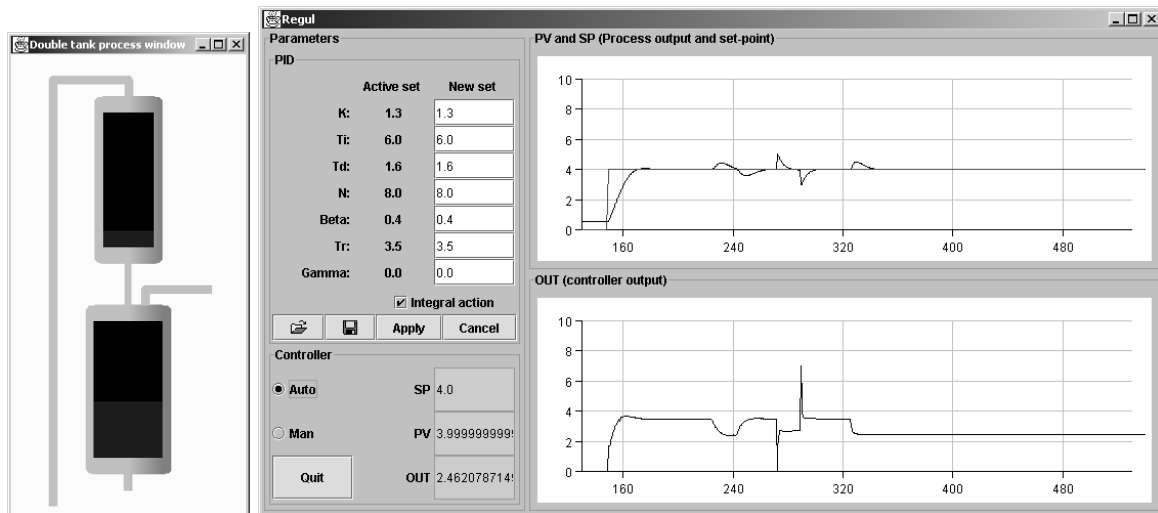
Double tank process window

Regul

Parameters

PID

| | Active set | New set |
|---|---|---|
| K: | 1.3 | 1.3 |
| Ti: | 6.0 | 6.0 |
| Td: | 1.6 | 1.6 |
| N: | 8.0 | 8.0 |
| Beta: | 0.4 | 0.4 |
| Tr: | 3.5 | 3.5 |
| Gamma: | 0.0 | 0.0 |

Integral action

Apply Cancel

Controller

Auto SP 4.0

Man PV 3.99999999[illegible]

Quit OUT 2.46207871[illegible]

PV and SP (Process output and set-point)

10 8 6 4 2 0

160 240 320 400 480

OUT (controller output)

10 8 6 4 2 0

160 240 320 400 480